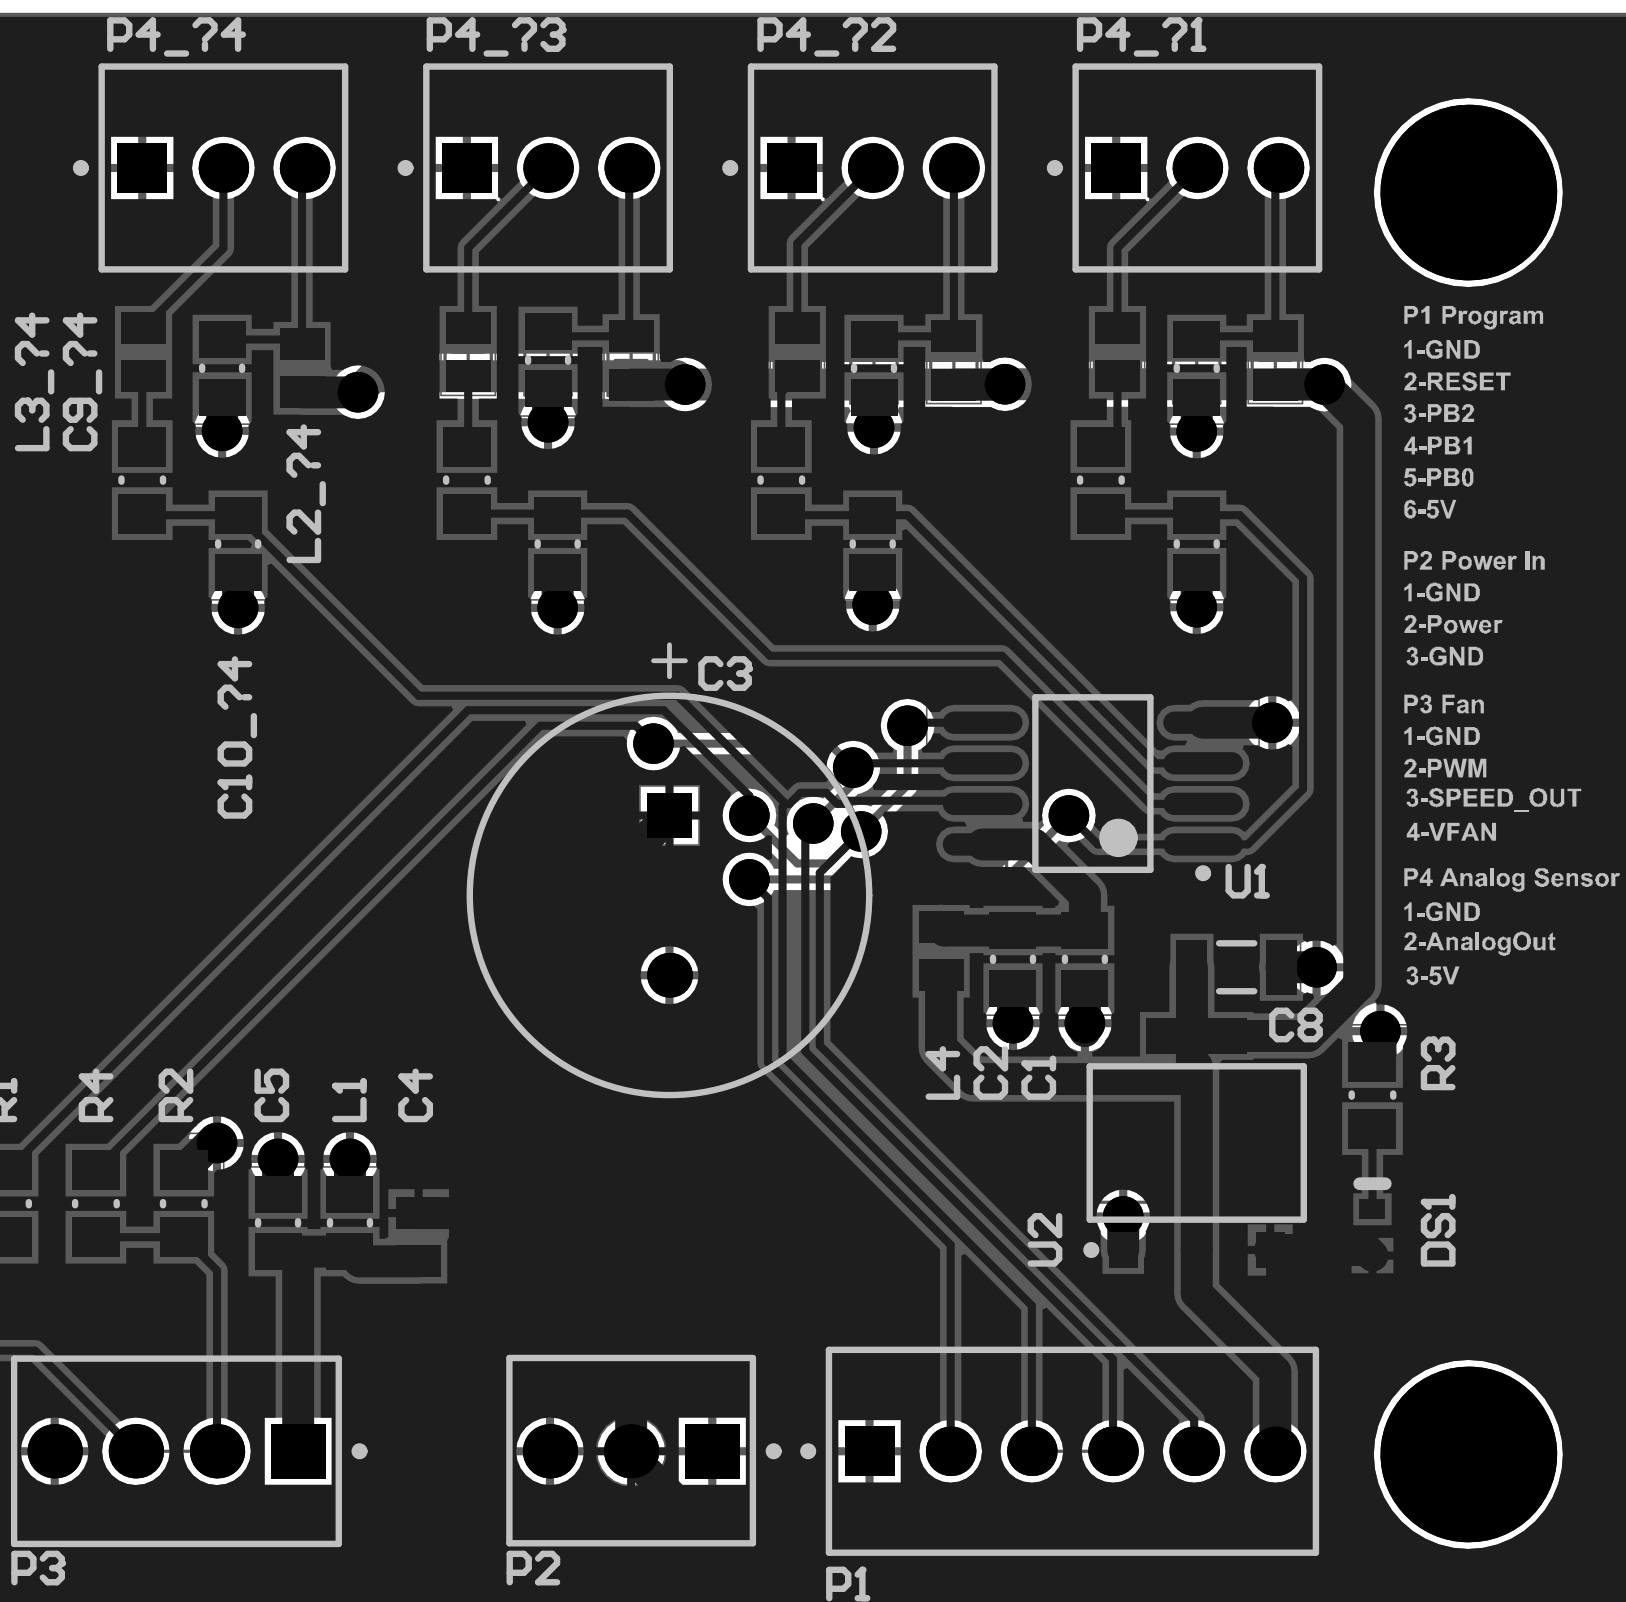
P4_?4
P4_?3
P4_?2
P4_?1

P1 Program
1-GND
2-RESET
3-PB2
4-PB1
5-PB0
6-5V

P2 Power In
1-GND
2-Power
3-GND

P3 Fan
1-GND
2-PWM
3-SPEED_OUT
4-VFAN

P4 Analog Sensor
1-GND
2-AnalogOut
3-5V

L3_?4
C9_?4
L2_?4
C10_?4
+C3
U1
C8
R3
L4
C2
C1
U2
DS1
R1
R4
R2
C5
L1
C4
P3
P2
P1